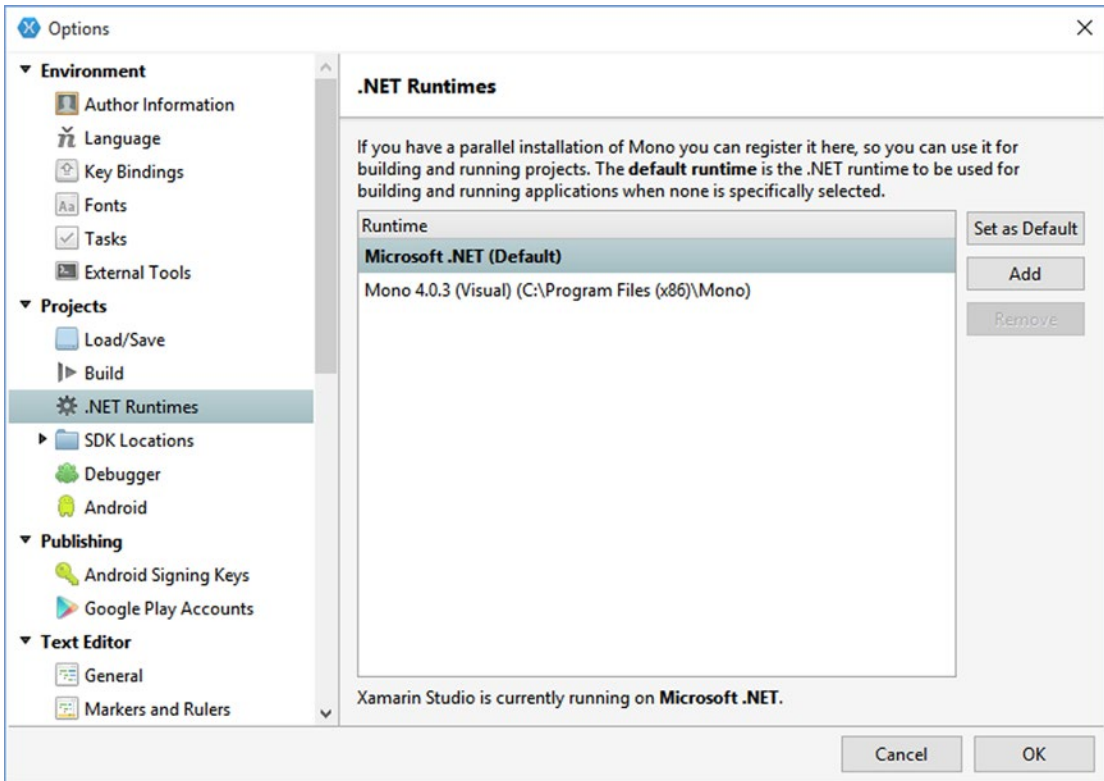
Options

Environment
Author Information
Language
Key Bindings
Fonts
Tasks
External Tools
Projects
Load/Save
Build
.NET Runtimes
SDK Locations
Debugger
Android
Publishing
Android Signing Keys
Google Play Accounts
Text Editor
General
Markers and Rulers

.NET Runtimes

If you have a parallel installation of Mono you can register it here, so you can use it for building and running projects. The **default runtime** is the .NET runtime to be used for building and running applications when none is specifically selected.

| Runtime |
|---|
| **Microsoft .NET (Default)** |
| Mono 4.0.3 (Visual) (C:\Program Files (x86)\Mono) |

Set as Default
Add
Remove

Xamarin Studio is currently running on **Microsoft .NET**.

Cancel
OK